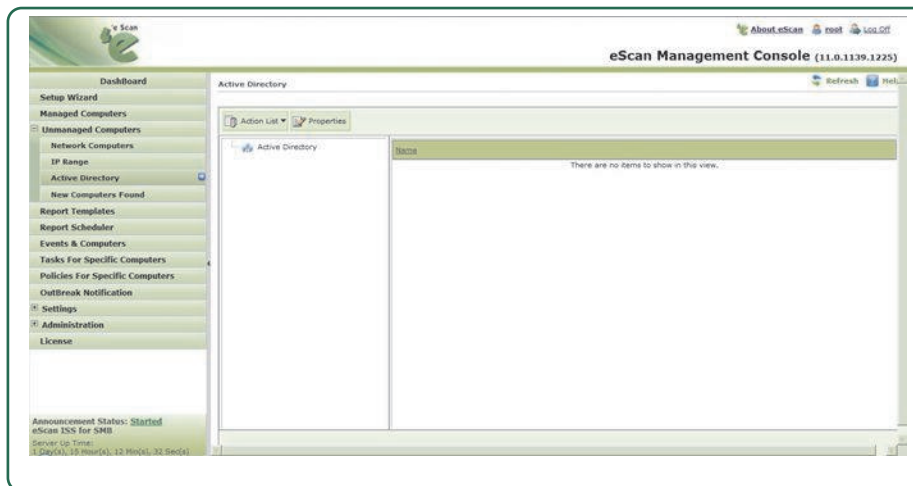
e Scan

About eScan root Log Off

eScan Management Console (11.0.1139.1225)

DashBoard
Setup Wizard
Managed Computers
Unmanaged Computers
Network Computers
IP Range
Active Directory
New Computers Found
Report Templates
Report Scheduler
Events & Computers
Tasks For Specific Computers
Policies For Specific Computers
OutBreak Notification
Settings
Administration
License

Announcement Status: Started
eScan ISS for SMB
Server Up Time:
1 Day(s), 15 Hour(s), 12 Min(s), 32 Sec(s)

Active Directory

Refresh Hel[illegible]

Action List Properties

Active Directory

Name

There are no items to show in this view.